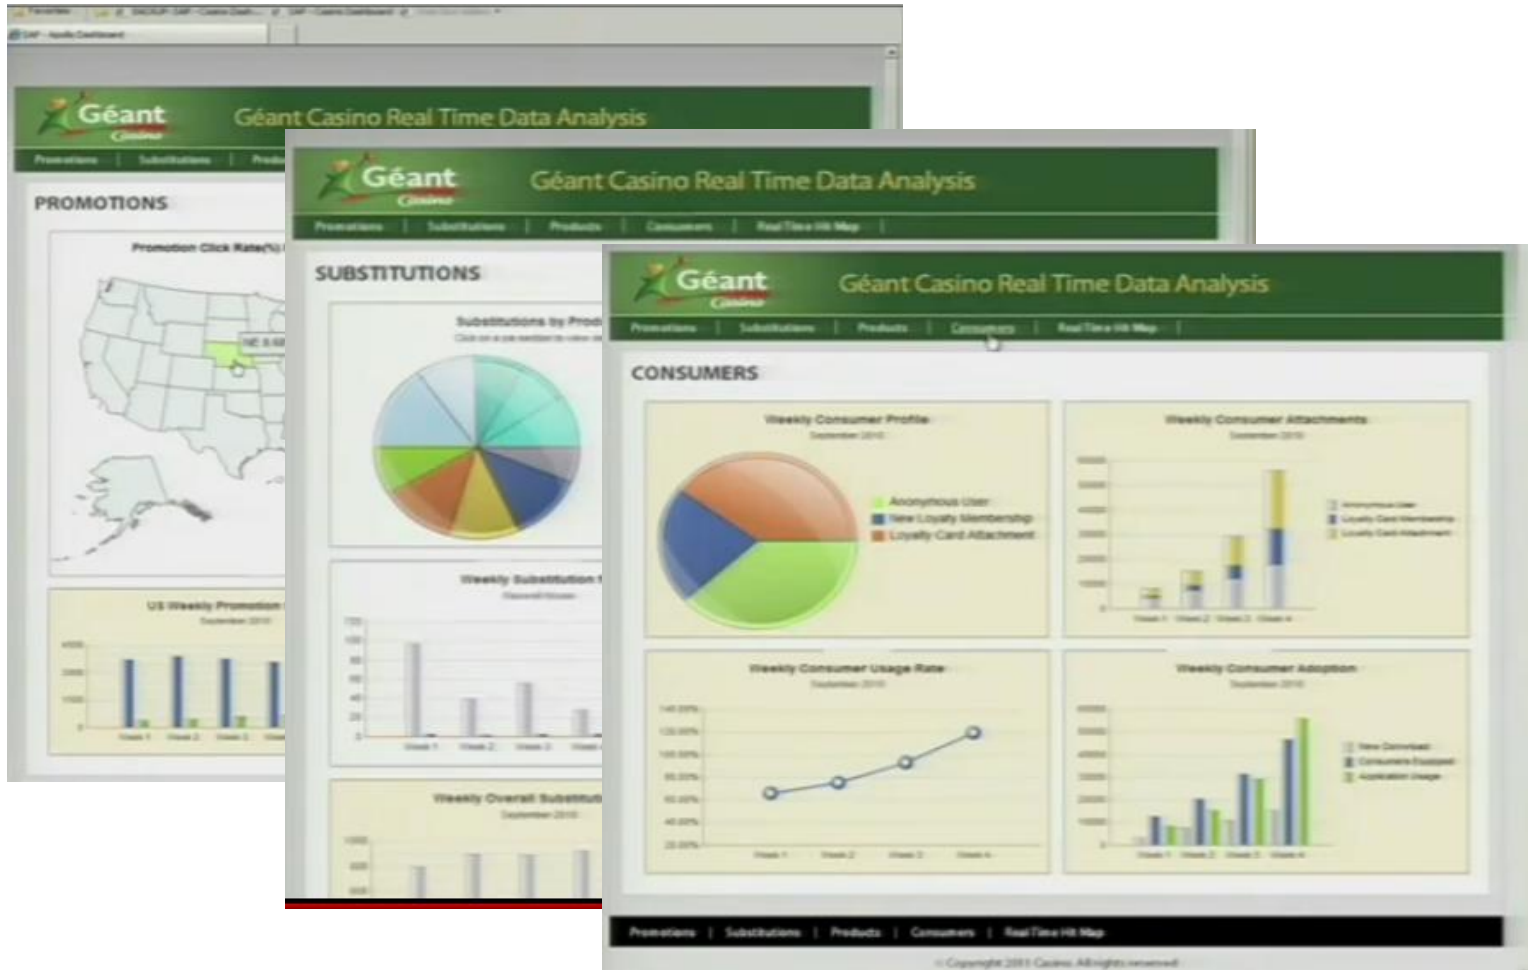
Géant Casino

Géant Casino Real Time Data Analysis

Promotions | Substitutions | Produ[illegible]

PROMOTIONS

Promotion Click Rate(%)

US Weekly Promotion

Géant Casino

Géant Casino Real Time Data Analysis

Promotions | Substitutions | Products | Consumers | Real Time Hit Map |

SUBSTITUTIONS

Substitutions by Prod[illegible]

Weekly Substitution

Weekly Overall Substitu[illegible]

Géant Casino

Géant Casino Real Time Data Analysis

Promotions | Substitutions | Products | Consumers | Real Time Hit Map |

CONSUMERS

Weekly Consumer Profile
September 2010

Anonymous User
New Loyalty Membership
Loyalty Card Attachment

Weekly Consumer Attachments
September 2010

Weekly Consumer Usage Rate
September 2010

Weekly Consumer Adoption
September 2010

Week 1 Week 2 Week 3 Week 4

Promotions | Substitutions | Products | Consumers | Real Time Hit Map

© Copyright 2010 Casino. All rights reserved.